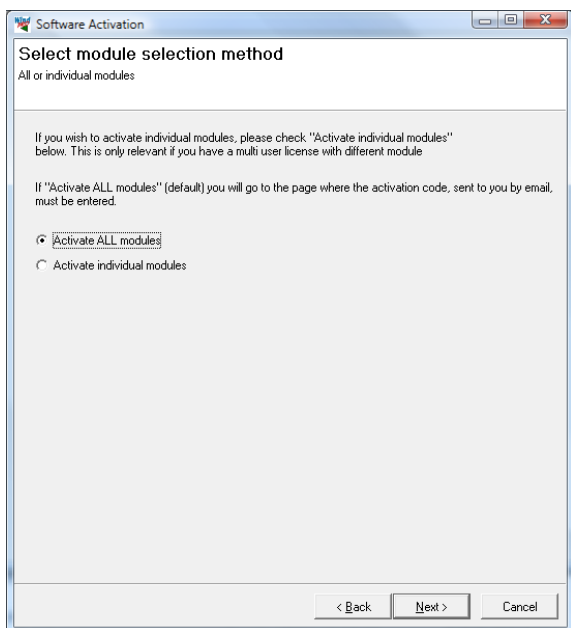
Software Activation

Select module selection method
All or individual modules

If you wish to activate individual modules, please check "Activate individual modules" below. This is only relevant if you have a multi user license with different module

If "Activate ALL modules" (default) you will go to the page where the activation code, sent to you by email, must be entered.

Activate ALL modules

Activate individual modules

< Back
Next >
Cancel